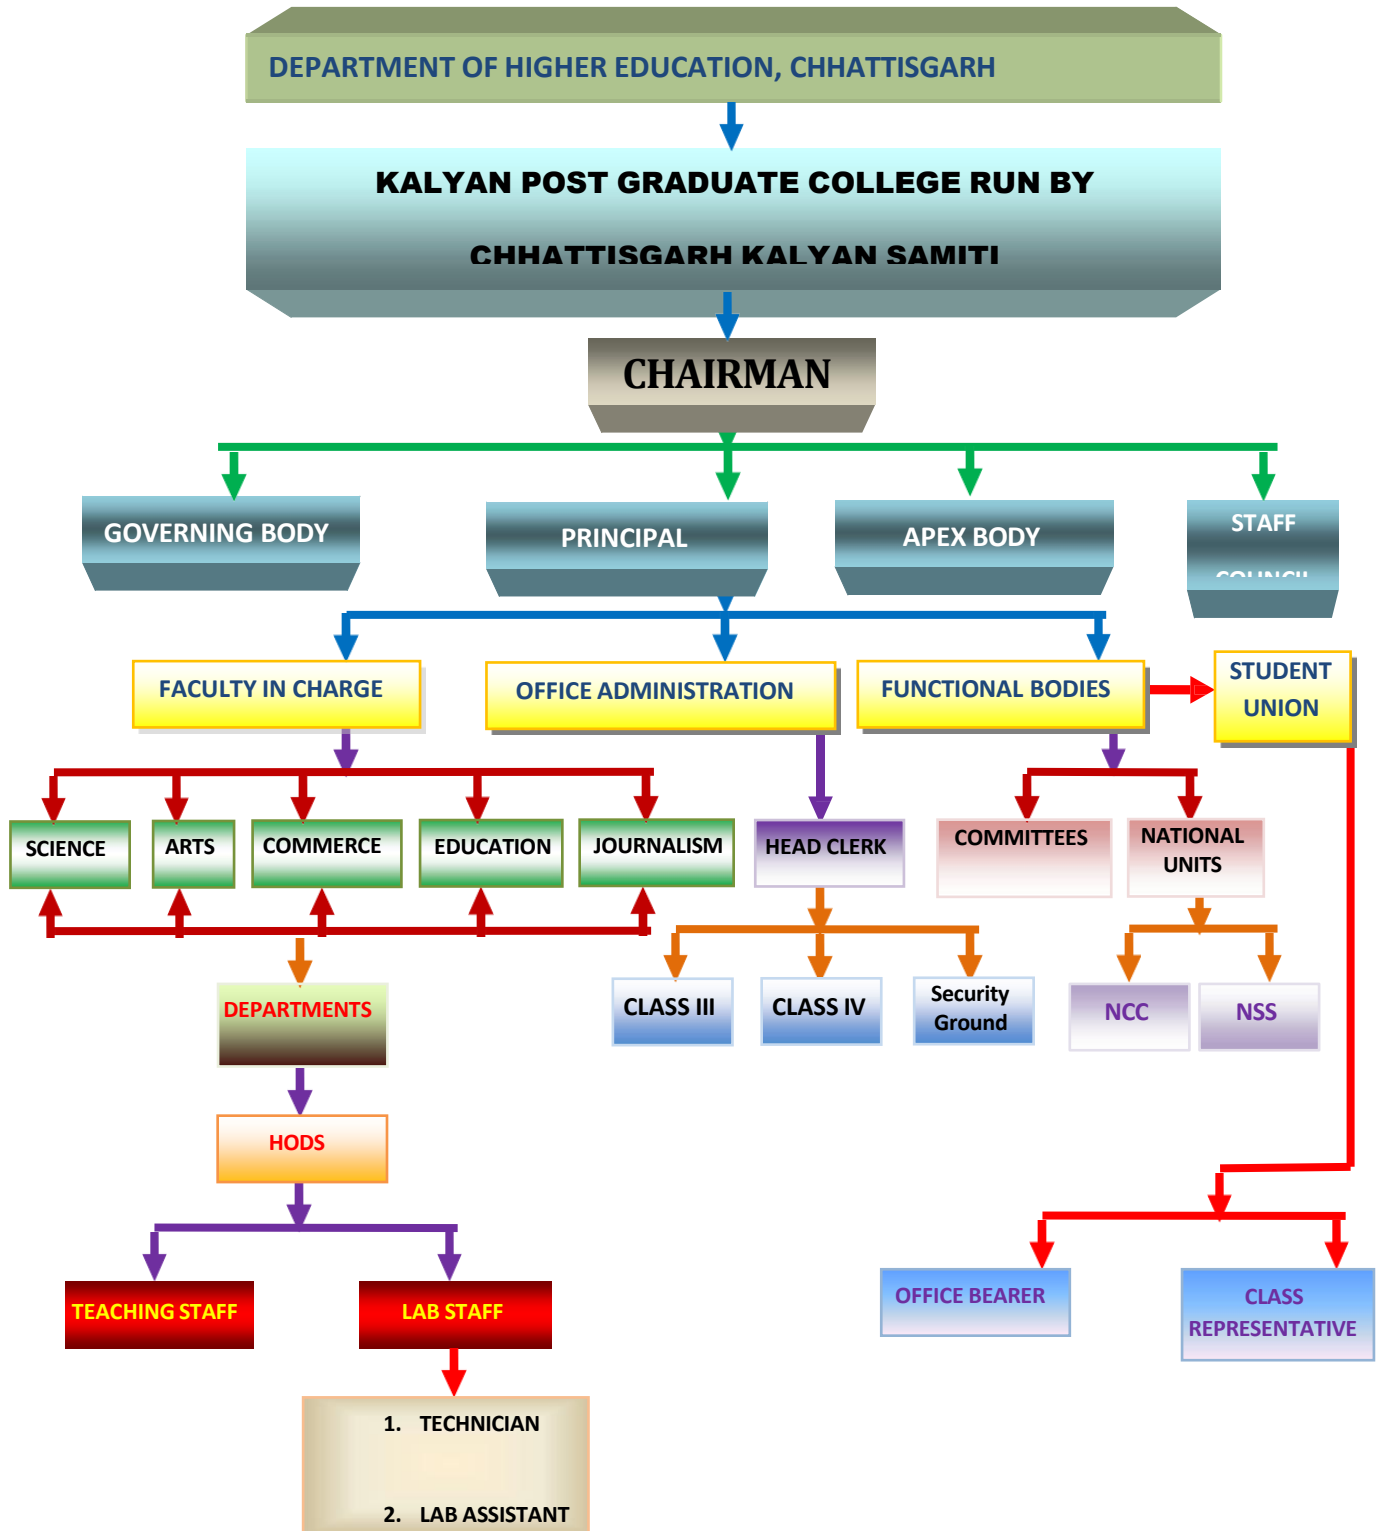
DEPARTMENT OF HIGHER EDUCATION, CHHATTISGARH

KALYAN POST GRADUATE COLLEGE RUN BY

CHHATTISGARH KALYAN SAMITI

CHAIRMAN

GOVERNING BODY

PRINCIPAL

APEX BODY

STAFF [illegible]

FACULTY IN CHARGE

OFFICE ADMINISTRATION

FUNCTIONAL BODIES

STUDENT UNION

SCIENCE

ARTS

COMMERCE

EDUCATION

JOURNALISM

HEAD CLERK

COMMITTEES

NATIONAL UNITS

DEPARTMENTS

CLASS III

CLASS IV

Security Ground

NCC

NSS

HODS

TEACHING STAFF

LAB STAFF

OFFICE BEARER

CLASS REPRESENTATIVE

1. TECHNICIAN

2. LAB ASSISTANT